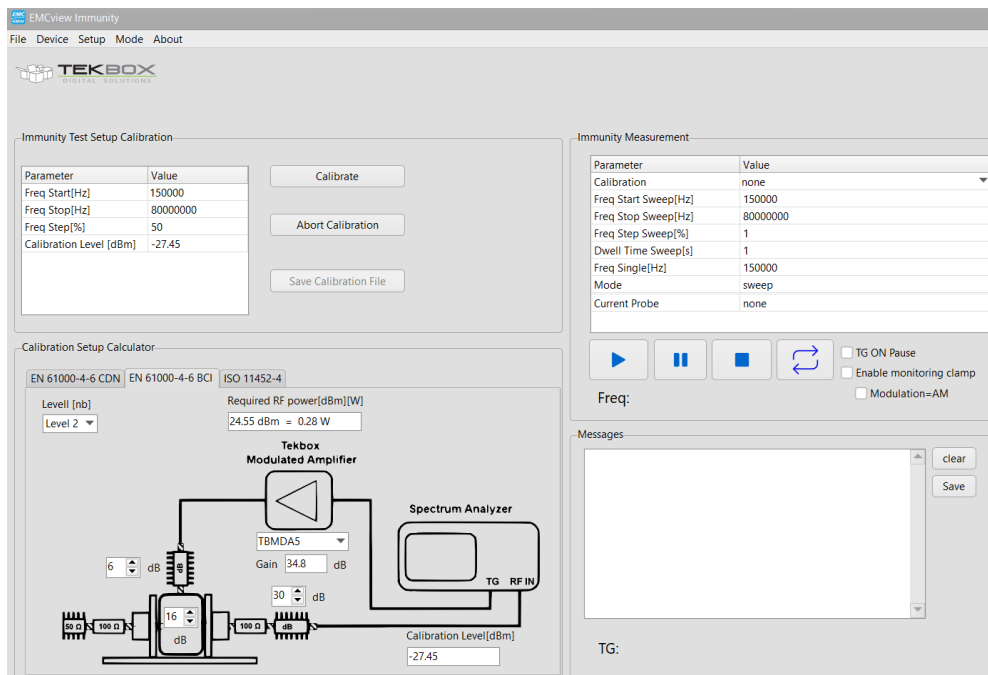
EMCview Immunity

File Device Setup Mode About

TEKBOX
DIGITAL SOLUTIONS

Immunity Test Setup Calibration

| Parameter | Value |
|---|---|
| Freq Start[Hz] | 150000 |
| Freq Stop[Hz] | 80000000 |
| Freq Step[%] | 50 |
| Calibration Level [dBm] | -27.45 |

Calibrate

Abort Calibration

Save Calibration File

Immunity Measurement

| Parameter | Value |
|---|---|
| Calibration | none |
| Freq Start Sweep[Hz] | 150000 |
| Freq Stop Sweep[Hz] | 80000000 |
| Freq Step Sweep[%] | 1 |
| Dwell Time Sweep[s] | 1 |
| Freq Single[Hz] | 150000 |
| Mode | sweep |
| Current Probe | none |

TG ON Pause

Enable monitoring clamp

Modulation=AM

Freq:

Calibration Setup Calculator

EN 61000-4-6 CDN EN 61000-4-6 BCI ISO 11452-4

Levell [nb]

Level 2

Required RF power[dBm][W]

24.55 dBm = 0.28 W

Tekbox
Modulated Amplifier

TBMDA5

Gain 34.8 dB

Spectrum Analyzer

TG RF IN

6 dB

dB

16

dB

30 dB

50 Ω 100 Ω 100 Ω dB

Calibration Level[dBm]

-27.45

Messages

clear

Save

TG: